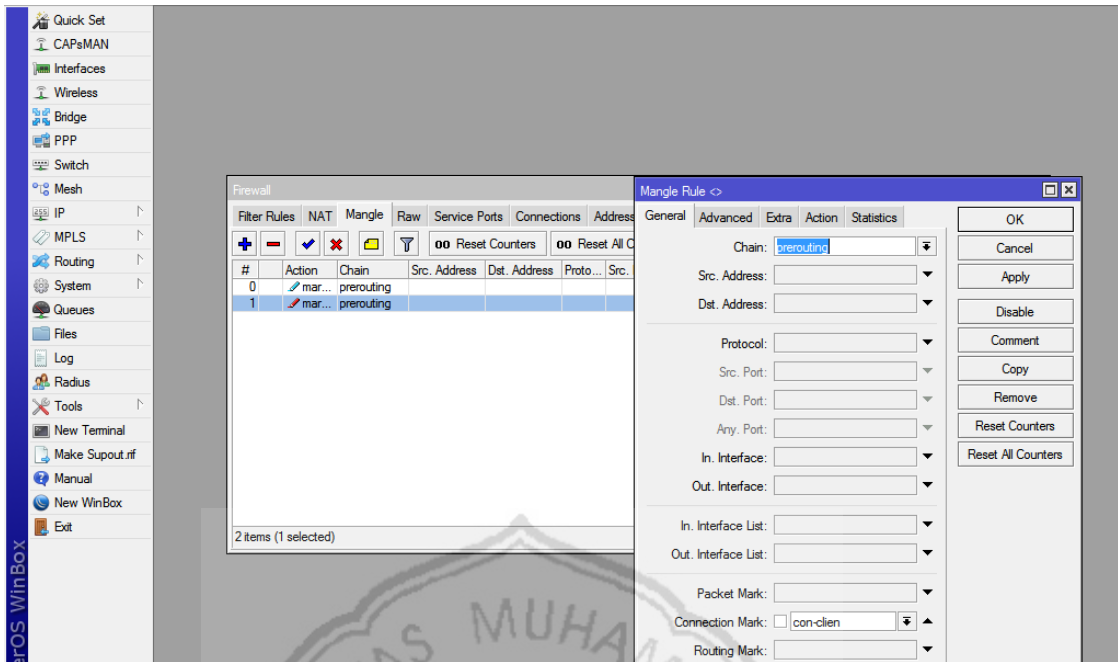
Quick Set
CAPsMAN
Interfaces
Wireless
Bridge
PPP
Switch
Mesh
IP
MPLS
Routing
System
Queues
Files
Log
Radius
Tools
New Terminal
Make Supout.rif
Manual
New WinBox
Exit

erOS WinBox

Firewall
Filter Rules NAT Mangle Raw Service Ports Connections Address
oo Reset Counters oo Reset All C

| # | Action | Chain | Src. Address | Dst. Address | Proto... | Src. |
|---|---|---|---|---|---|---|
| 0 | mar... | prerouting | | | | |
| 1 | mar... | prerouting | | | | |

2 items (1 selected)

Mangle Rule <>
General Advanced Extra Action Statistics
Chain: prerouting
Src. Address:
Dst. Address:
Protocol:
Src. Port:
Dst. Port:
Any. Port:
In. Interface:
Out. Interface:
In. Interface List:
Out. Interface List:
Packet Mark:
Connection Mark: con-clien
Routing Mark:

OK
Cancel
Apply
Disable
Comment
Copy
Remove
Reset Counters
Reset All Counters

MUHA